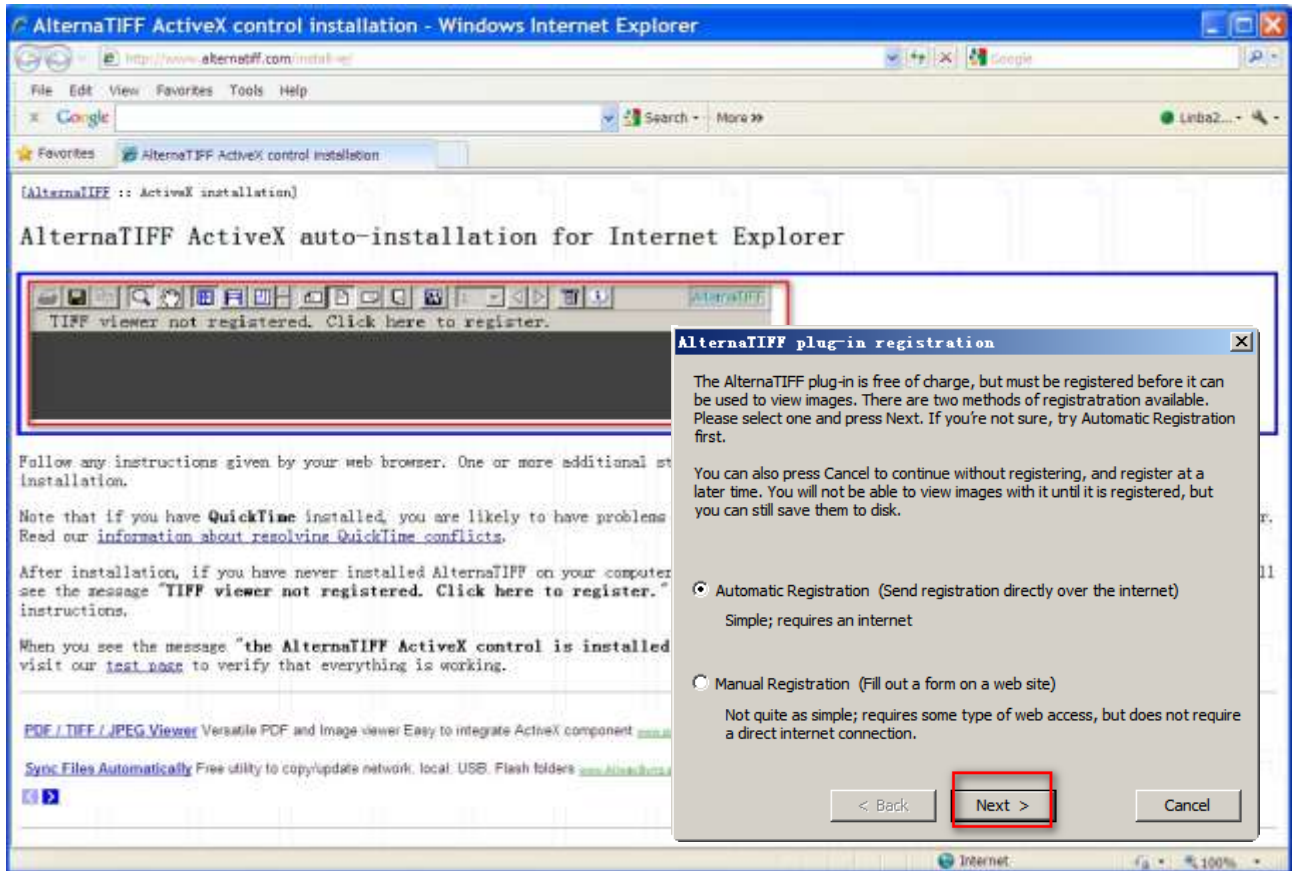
AlternaTIFF ActiveX control installation - Windows Internet Explorer

http://www.alternatiff.com/install-ie/

Google

File Edit View Favorites Tools Help

Google

Search · More »

Linba2...

Favorites

AlternaTIFF ActiveX control installation

[AlternaTIFF :: ActiveX installation]

AlternaTIFF ActiveX auto-installation for Internet Explorer

AlternaTIFF

TIFF viewer not registered. Click here to register.

Follow any instructions given by your web browser. One or more additional st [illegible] installation.

Note that if you have QuickTime installed, you are likely to have problems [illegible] r. Read our information about resolving QuickTime conflicts.

After installation, if you have never installed AlternaTIFF on your computer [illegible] ll see the message "TIFF viewer not registered. Click here to register." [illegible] instructions.

When you see the message "the AlternaTIFF ActiveX control is installed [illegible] visit our test page to verify that everything is working.

PDF / TIFF / JPEG Viewer Versatile PDF and Image viewer Easy to integrate ActiveX component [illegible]

Sync Files Automatically Free utility to copy/update network, local, USB, Flash folders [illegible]

AlternaTIFF plug-in registration

The AlternaTIFF plug-in is free of charge, but must be registered before it can be used to view images. There are two methods of registratration available. Please select one and press Next. If you're not sure, try Automatic Registration first.

You can also press Cancel to continue without registering, and register at a later time. You will not be able to view images with it until it is registered, but you can still save them to disk.

Automatic Registration (Send registration directly over the internet)

Simple; requires an internet

Manual Registration (Fill out a form on a web site)

Not quite as simple; requires some type of web access, but does not require a direct internet connection.

< Back

Next >

Cancel

Internet

100%